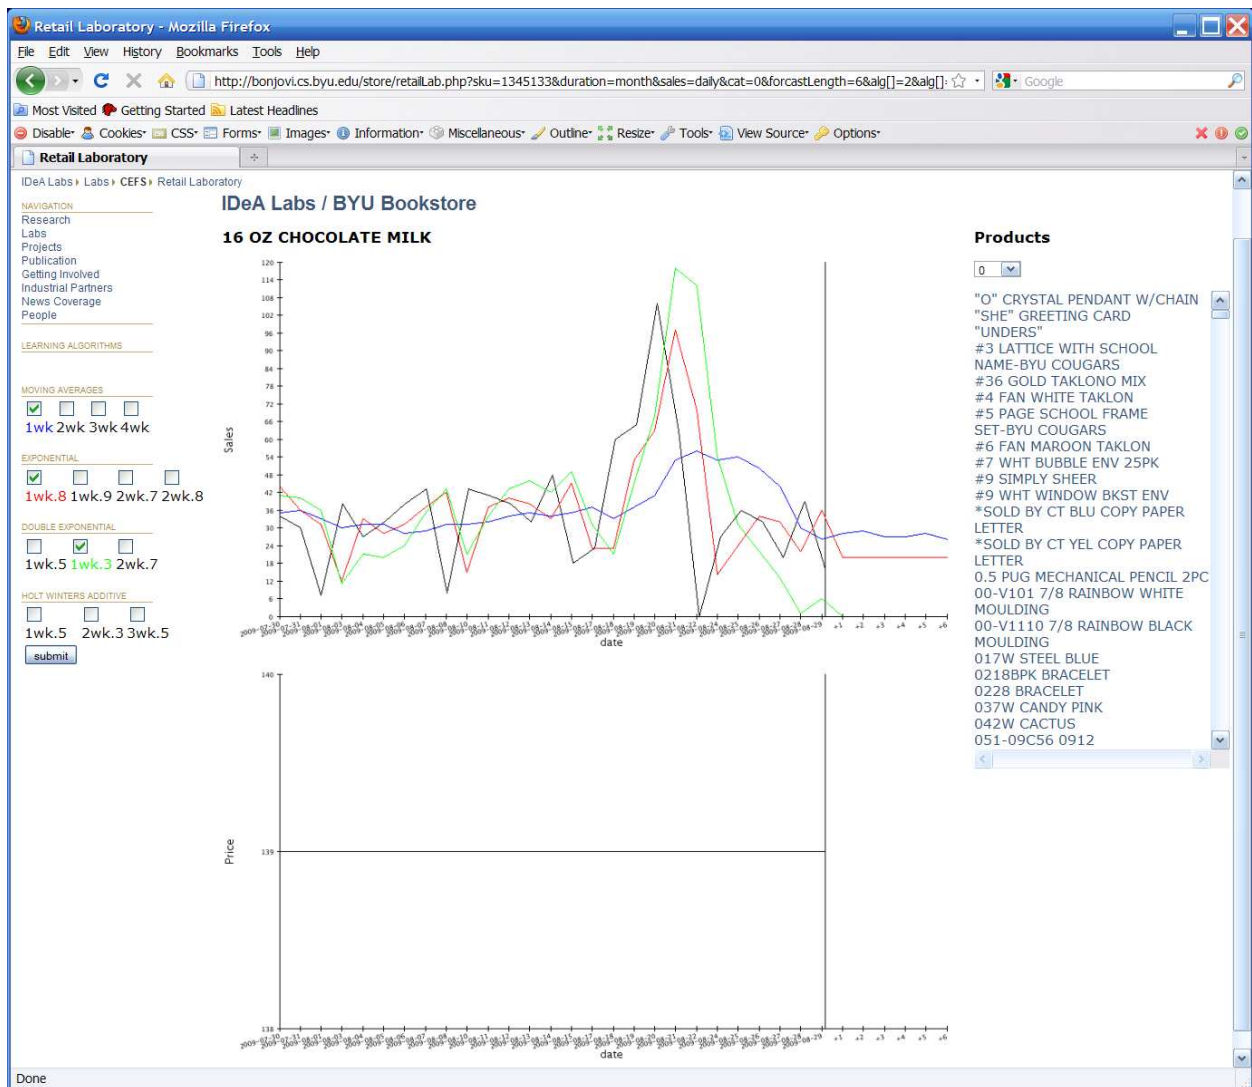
Retail Laboratory - Mozilla Firefox

File Edit View History Bookmarks Tools Help

http://bonjovi.cs.byu.edu/store/retailLab.php?sku=1345133&duration=month&sales=daily&cat=0&forcastLength=6&alg[]=2&alg[]: Google

Most Visited Getting Started Latest Headlines

Disable Cookies CSS Forms Images Information Miscellaneous Outline Resize Tools View Source Options

Retail Laboratory

IDeA Labs ▸ Labs ▸ CEFS ▸ Retail Laboratory

NAVIGATION
Research
Labs
Projects
Publication
Getting Involved
Industrial Partners
News Coverage
People

LEARNING ALGORITHMS

MOVING AVERAGES
1wk 2wk 3wk 4wk

EXPONENTIAL
1wk.8 1wk.9 2wk.7 2wk.8

DOUBLE EXPONENTIAL
1wk.5 1wk.3 2wk.7

HOLT WINTERS ADDITIVE
1wk.5 2wk.3 3wk.5

submit

IDeA Labs / BYU Bookstore

16 OZ CHOCOLATE MILK

120 114 108 102 96 90 84 78 72 66 60 54 48 42 36 30 24 18 12 6 0

Sales

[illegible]

+1 +2 +3 +4 +5 +6

date

140

Price

139

138

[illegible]

+1 +2 +3 +4 +5 +6

date

Products

0

"O" CRYSTAL PENDANT W/CHAIN
"SHE" GREETING CARD
"UNDERS"
#3 LATTICE WITH SCHOOL NAME-BYU COUGARS
#36 GOLD TAKLONO MIX
#4 FAN WHITE TAKLON
#5 PAGE SCHOOL FRAME SET-BYU COUGARS
#6 FAN MAROON TAKLON
#7 WHT BUBBLE ENV 25PK
#9 SIMPLY SHEER
#9 WHT WINDOW BKST ENV
*SOLD BY CT BLU COPY PAPER LETTER
*SOLD BY CT YEL COPY PAPER LETTER
0.5 PUG MECHANICAL PENCIL 2PC
00-V101 7/8 RAINBOW WHITE MOULDING
00-V1110 7/8 RAINBOW BLACK MOULDING
017W STEEL BLUE
0218BPK BRACELET
0228 BRACELET
037W CANDY PINK
042W CACTUS
051-09C56 0912

Done